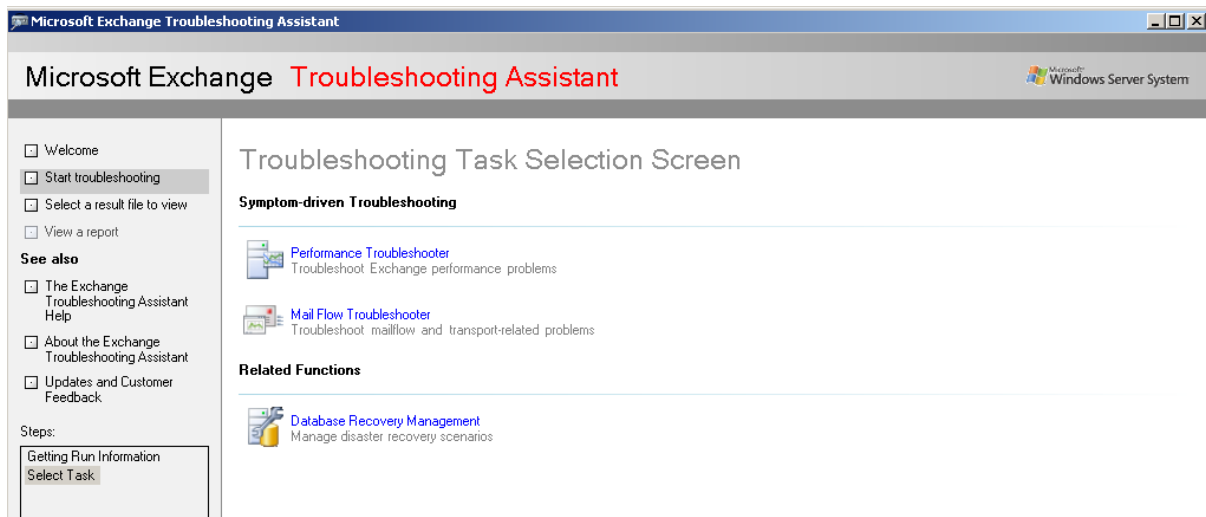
Microsoft Exchange Troubleshooting Assistant

Microsoft Exchange Troubleshooting Assistant

Microsoft Windows Server System

Welcome
Start troubleshooting
Select a result file to view
View a report

See also

The Exchange Troubleshooting Assistant Help
About the Exchange Troubleshooting Assistant
Updates and Customer Feedback

Steps:

Getting Run Information
Select Task

Troubleshooting Task Selection Screen

Symptom-driven Troubleshooting

Performance Troubleshooter
Troubleshoot Exchange performance problems

Mail Flow Troubleshooter
Troubleshoot mailflow and transport-related problems

Related Functions

Database Recovery Management
Manage disaster recovery scenarios